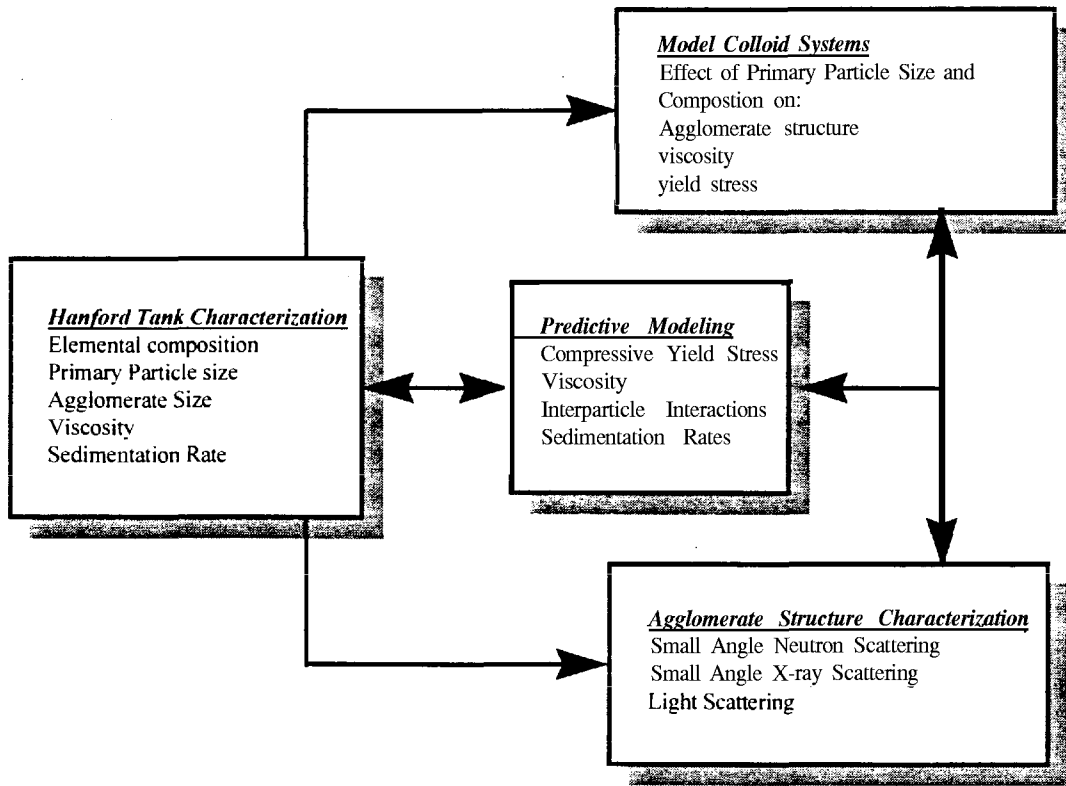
Model Colloid Systems
Effect of Primary Particle Size and Compostion on:
Agglomerate structure
viscosity
yield stress

Hanford Tank Characterization
Elemental composition
Primary Particle size
Agglomerate Size
Viscosity
Sedimentation Rate

Predictive Modeling
Compressive Yield Stress
Viscosity
Interparticle Interactions
Sedimentation Rates

Agglomerate Structure Characterization
Small Angle Neutron Scattering
Small Angle X-ray Scattering
Light Scattering